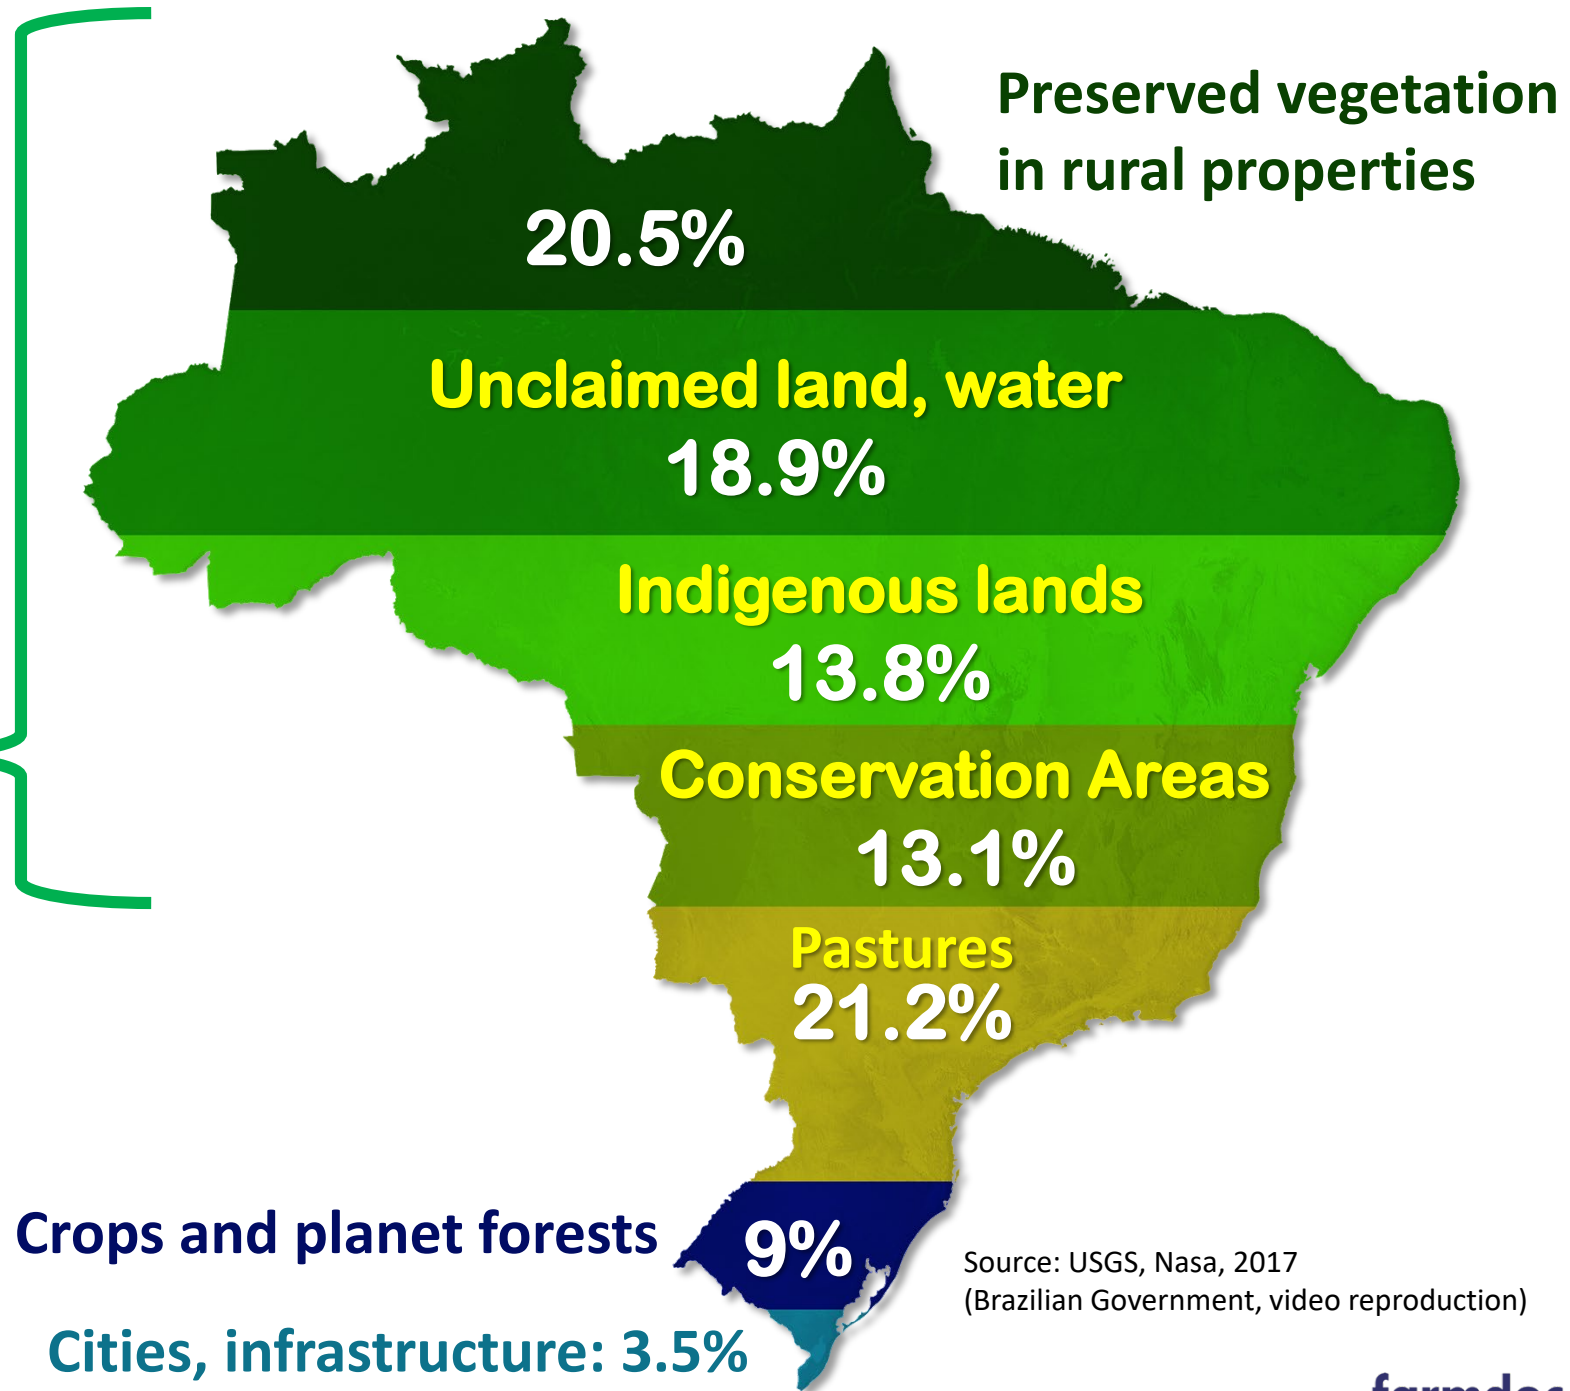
Preserved vegetation in rural properties

20.5%

Unclaimed land, water
18.9%

Indigenous lands
13.8%

Conservation Areas
13.1%

Pastures
21.2%

Crops and planet forests

9%

Source: USGS, Nasa, 2017
(Brazilian Government, video reproduction)

Cities, infrastructure: 3.5%

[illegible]